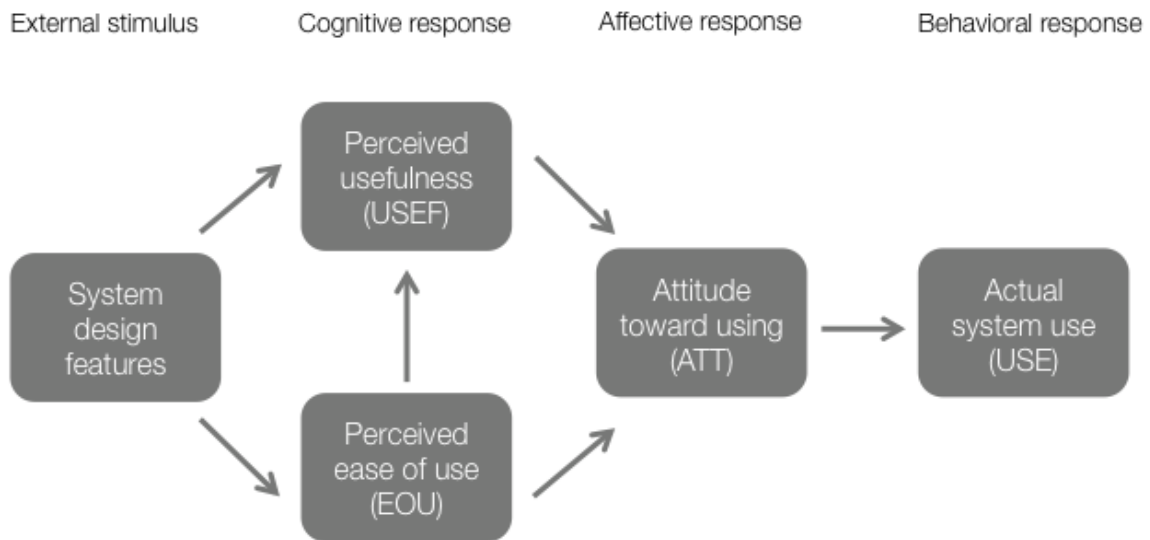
External stimulus

Cognitive response

Affective response

Behavioral response

Perceived usefulness (USEF)

System design features

Perceived ease of use (EOU)

Attitude toward using (ATT)

Actual system use (USE)